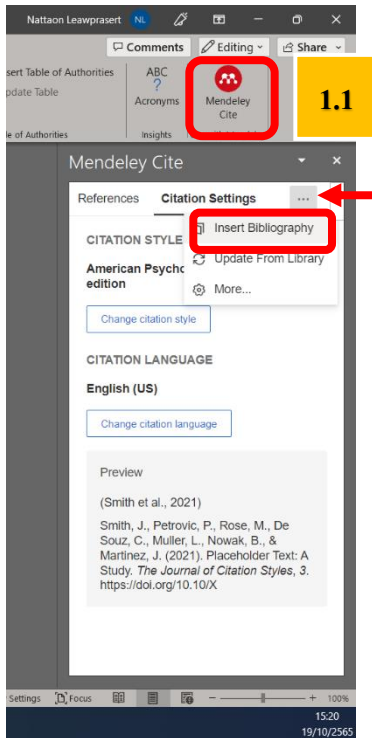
Nattaon Leawprasert NL

Comments
Editing
Share

sert Table of Authorities
pdate Table
le of Authorities

ABC
?
Acronyms
Insights

Mendeley Cite

1.1

Mendeley Cite

References
Citation Settings
...

Insert Bibliography
Update From Library
More...

CITATION STYLE

American Psycho
edition

Change citation style

CITATION LANGUAGE

English (US)

Change citation language

Preview

(Smith et al., 2021)

Smith, J., Petrovic, P., Rose, M., De Souz, C., Muller, L., Nowak, B., & Martinez, J. (2021). Placeholder Text: A Study. *The Journal of Citation Styles, 3.* https://doi.org/10.10/X

Settings
Focus
100%

15:20
19/10/2565